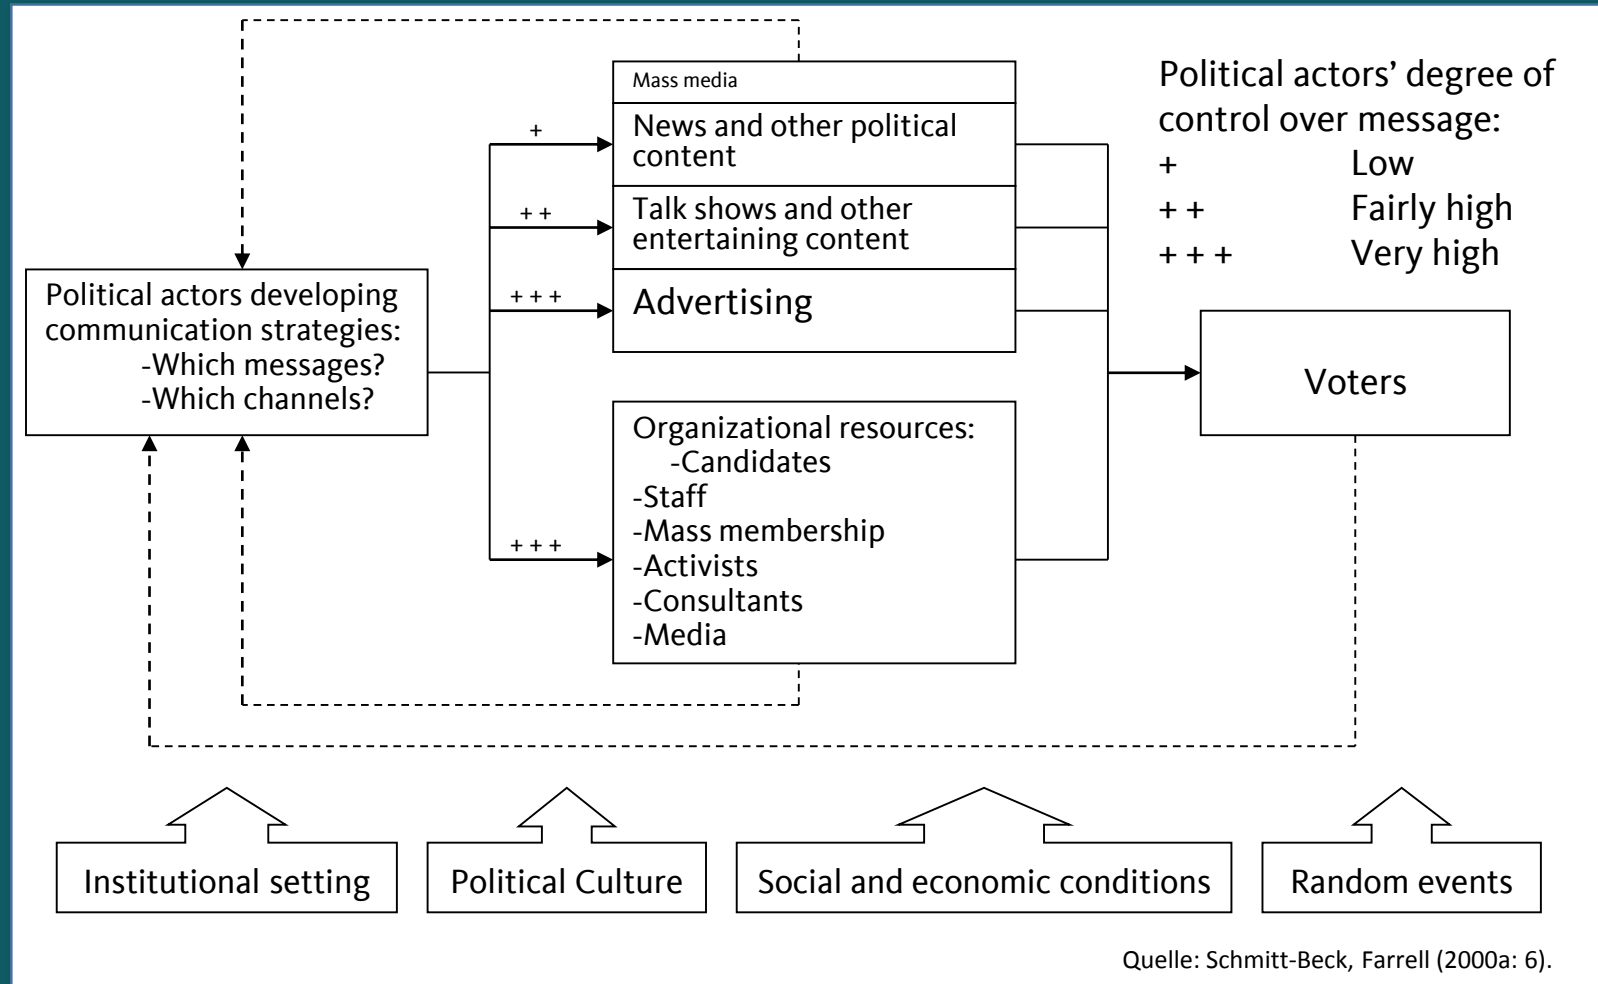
Political actors developing communication strategies:
-Which messages?
-Which channels?

+
+ +
+ + +
+ + +

Mass media

News and other political content

Talk shows and other entertaining content

Advertising

Organizational resources:
-Candidates
-Staff
-Mass membership
-Activists
-Consultants
-Media

Political actors' degree of control over message:
+ Low
+ + Fairly high
+ + + Very high

Voters

Institutional setting

Political Culture

Social and economic conditions

Random events

Quelle: Schmitt-Beck, Farrell (2000a: 6).